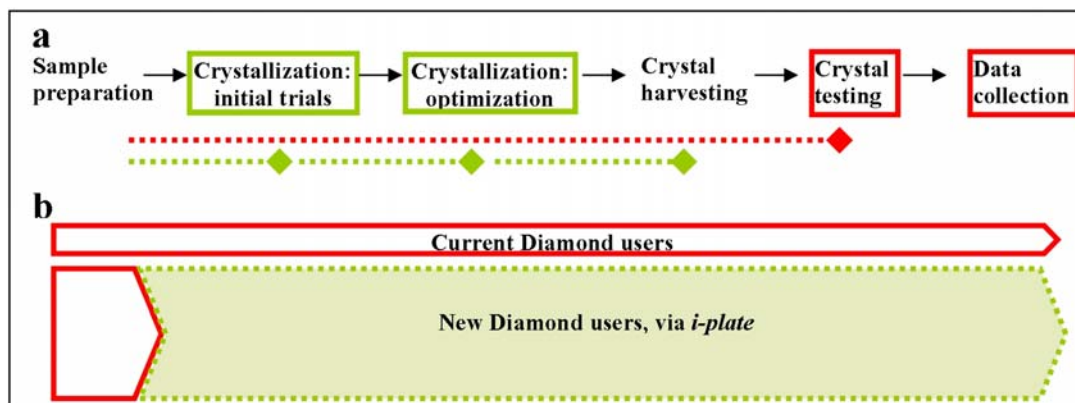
a

Sample preparation → Crystallization: initial trials → Crystallization: optimization → Crystal harvesting → Crystal testing → Data collection

b

Current Diamond users

New Diamond users, via *i-plate*